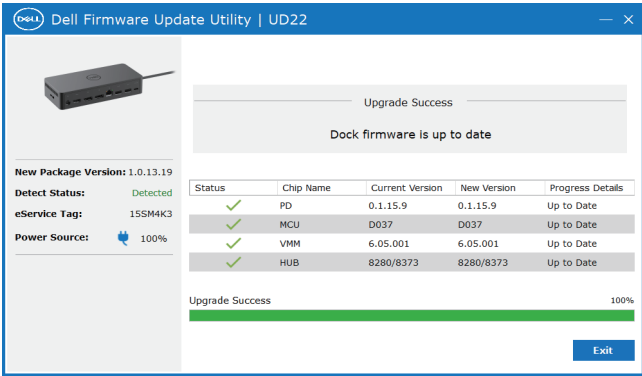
DELL Dell Firmware Update Utility | UD22

— ×

New Package Version: 1.0.13.19
Detect Status: Detected
eService Tag: 15SM4K3
Power Source: 100%

Upgrade Success

Dock firmware is up to date

| Status | Chip Name | Current Version | New Version | Progress Details |
|---|---|---|---|---|
| ✓ | PD | 0.1.15.9 | 0.1.15.9 | Up to Date |
| ✓ | MCU | D037 | D037 | Up to Date |
| ✓ | VMM | 6.05.001 | 6.05.001 | Up to Date |
| ✓ | HUB | 8280/8373 | 8280/8373 | Up to Date |

Upgrade Success 100%

Exit